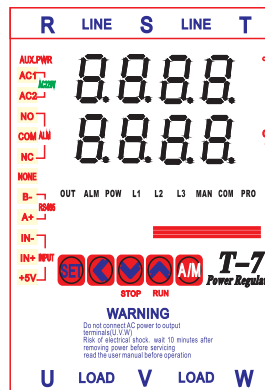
R LINE S LINE T

AUX.PWR
AC1
AC220V
AC2

NO
COM ALM
NC

NONE

B-
RS485
A+

IN-
IN+ INPUT
+5V

8.8.8.8.
8.8.8.8.

OUT ALM POW L1 L2 L3 MAN COM PRO

SET
STOP
RUN
A/M

T-7
Power Regula

WARNING
Do not connect AC power to output terminals(U.V.W)
Risk of electrical shock. wait 10 minutes after removing power before servicing
read the user manual before operation

U LOAD V LOAD W